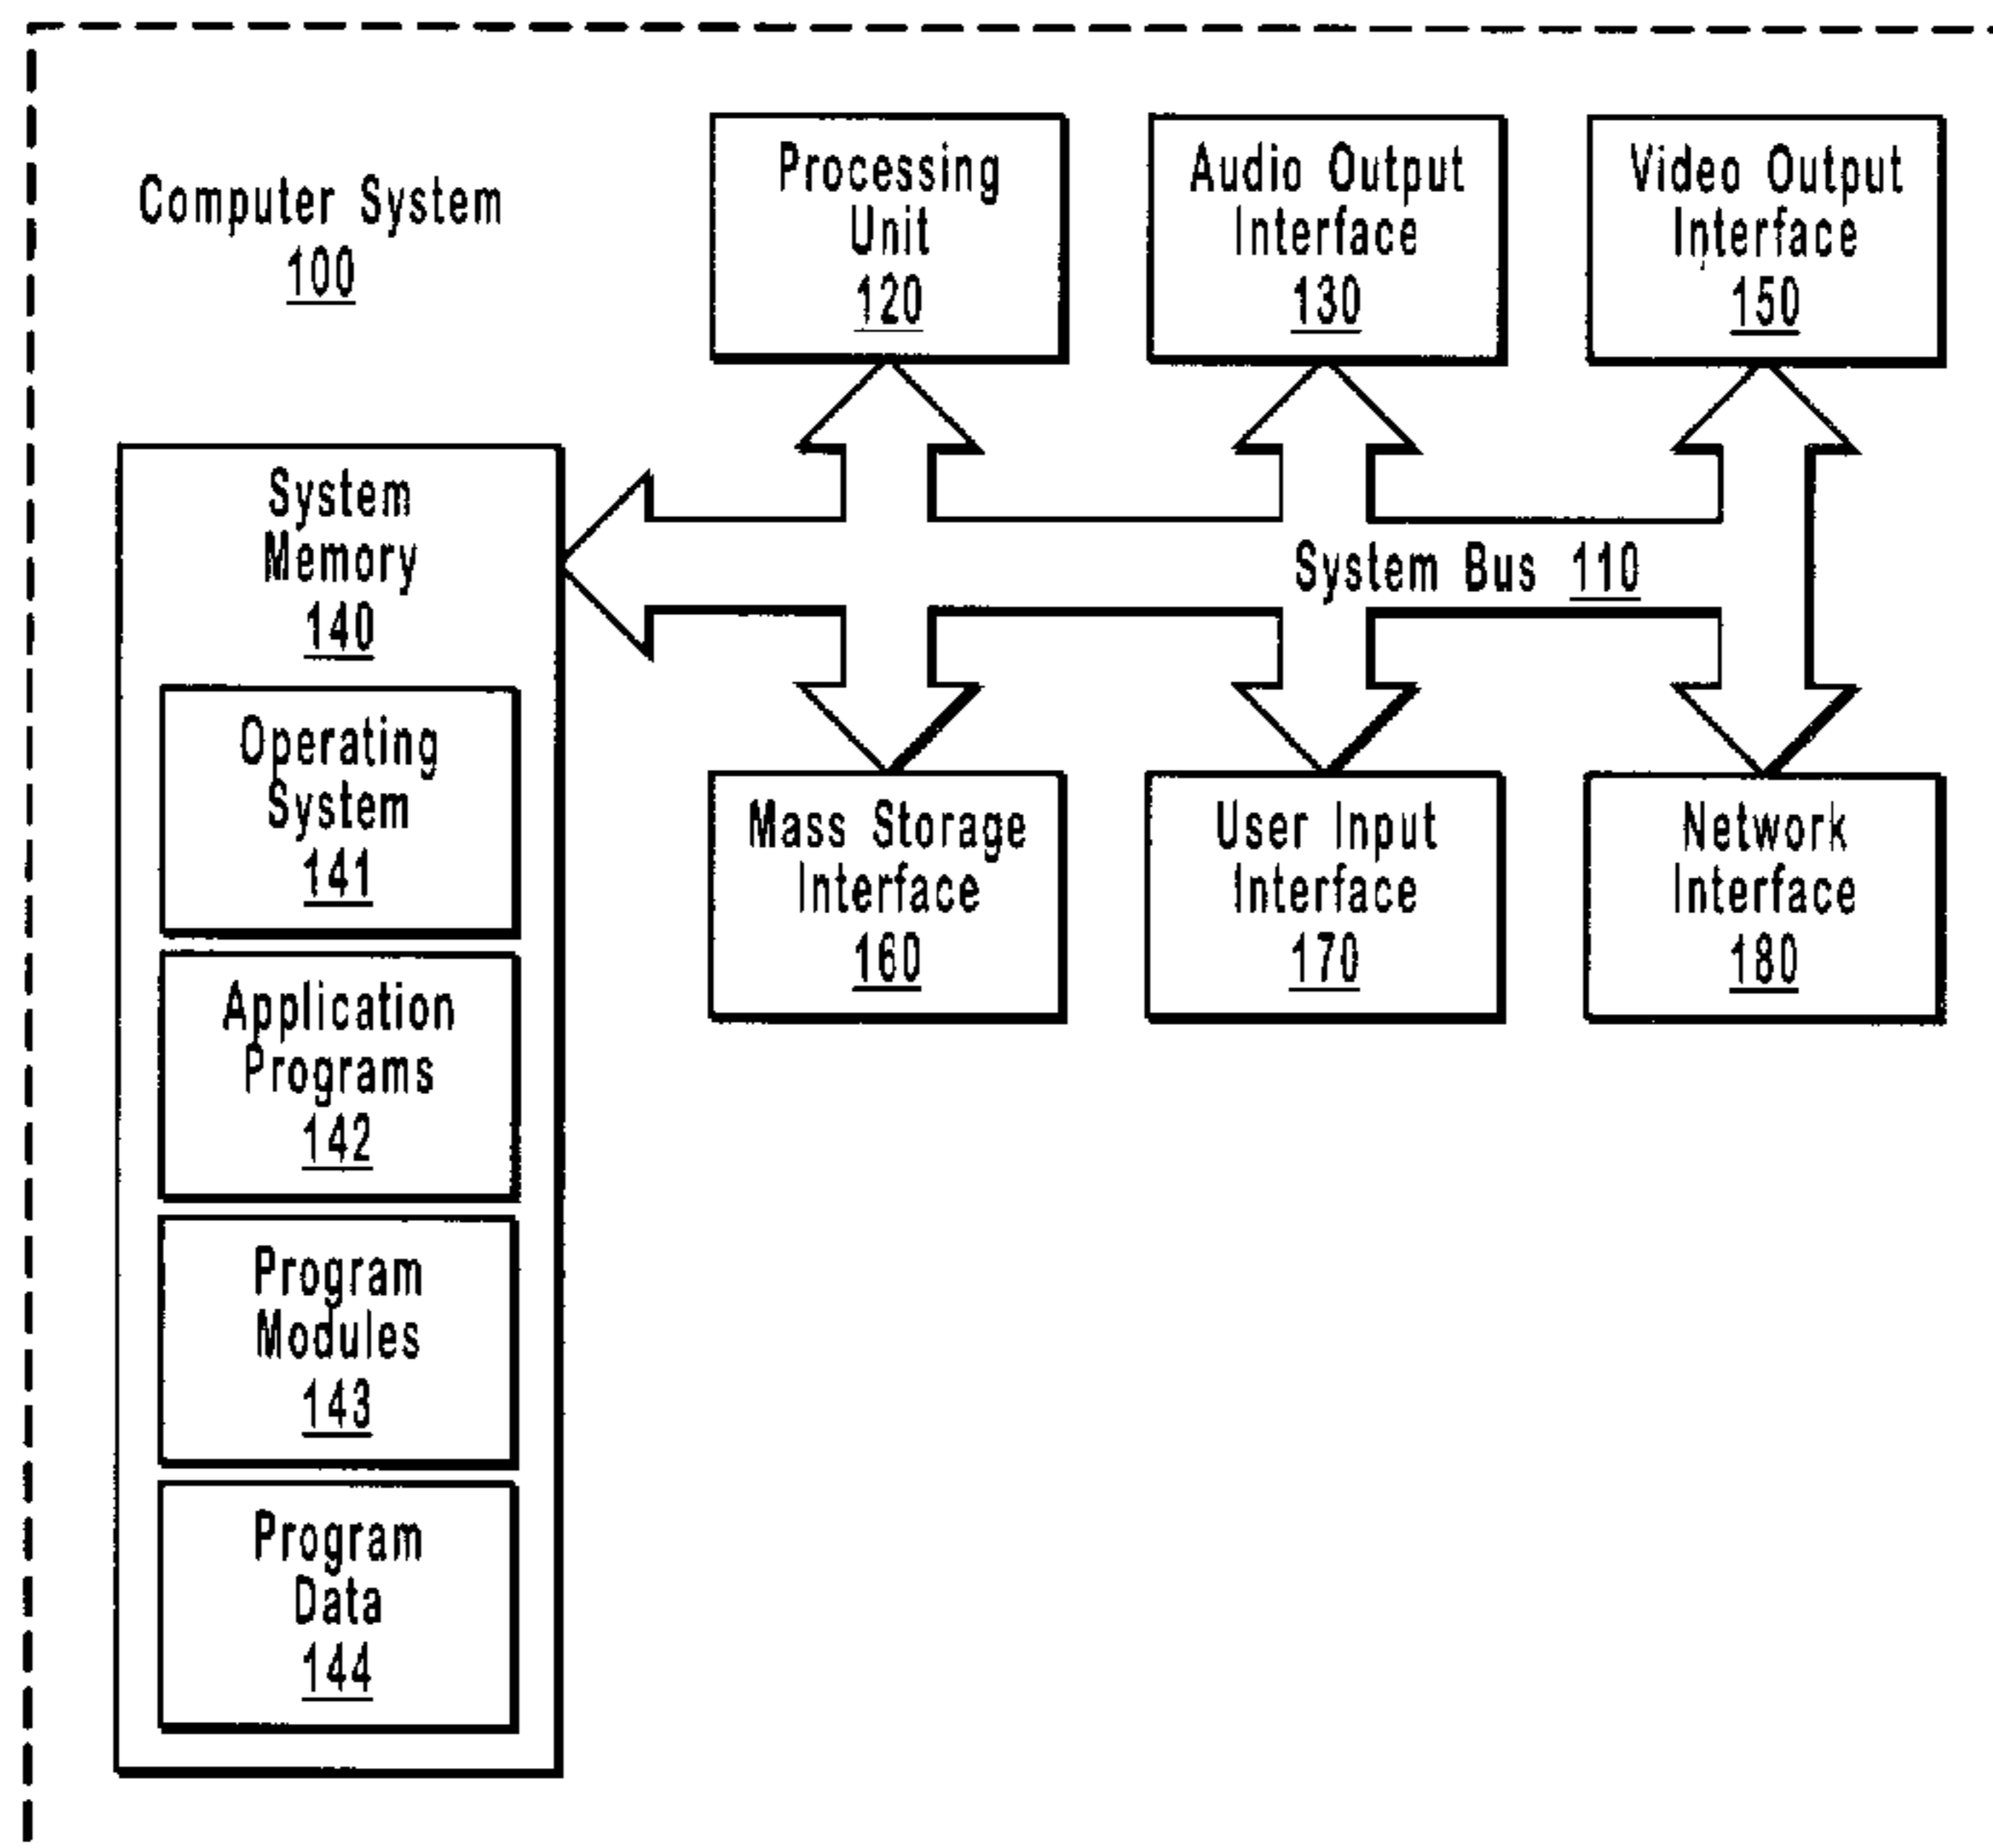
Computer System
100

Processing Unit
120

Audio Output Interface
130

Video Output Interface
150

System Memory
140

Operating System
141

Application Programs
142

Program Modules
143

Program Data
144

System Bus 110

Mass Storage Interface
160

User Input Interface
170

Network Interface
180